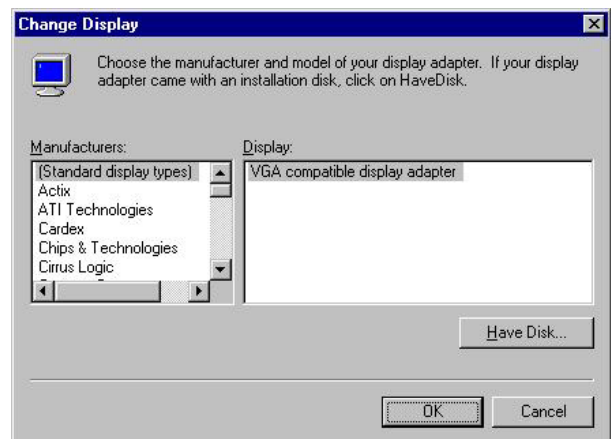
Change Display

Choose the manufacturer and model of your display adapter. If your display adapter came with an installation disk, click on HaveDisk.

Manufacturers:

(Standard display types)
Actix
ATI Technologies
Cardex
Chips & Technologies
Cirrus Logic

Display:

VGA compatible display adapter

Have Disk...

OK

Cancel